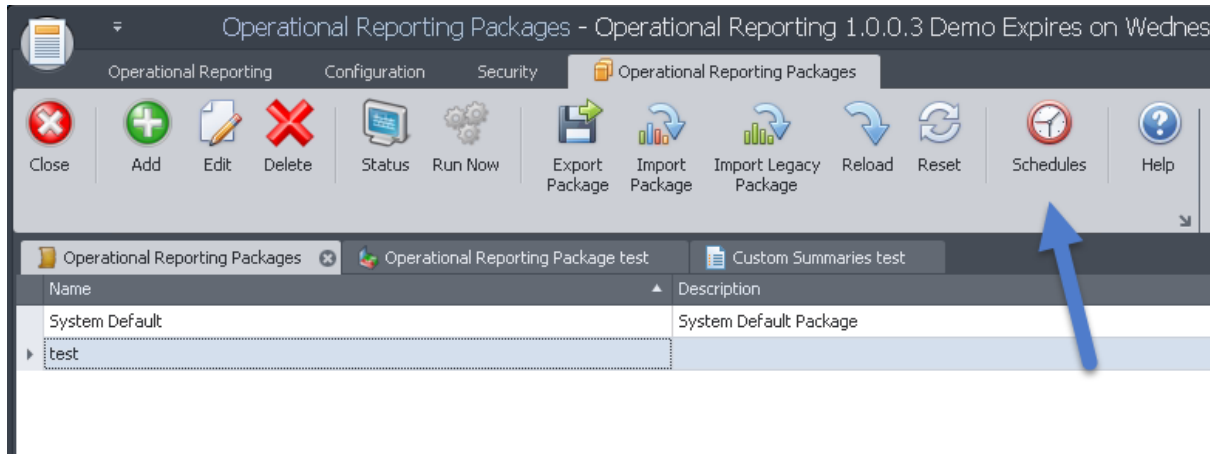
Operational Reporting Packages - Operational Reporting 1.0.0.3 Demo Expires on Wednes

Operational Reporting Configuration Security Operational Reporting Packages

Close Add Edit Delete Status Run Now Export Package Import Package Import Legacy Package Reload Reset Schedules Help

Operational Reporting Packages Operational Reporting Package test Custom Summaries test

| Name | Description |
|---|---|
| System Default | System Default Package |
| test | |